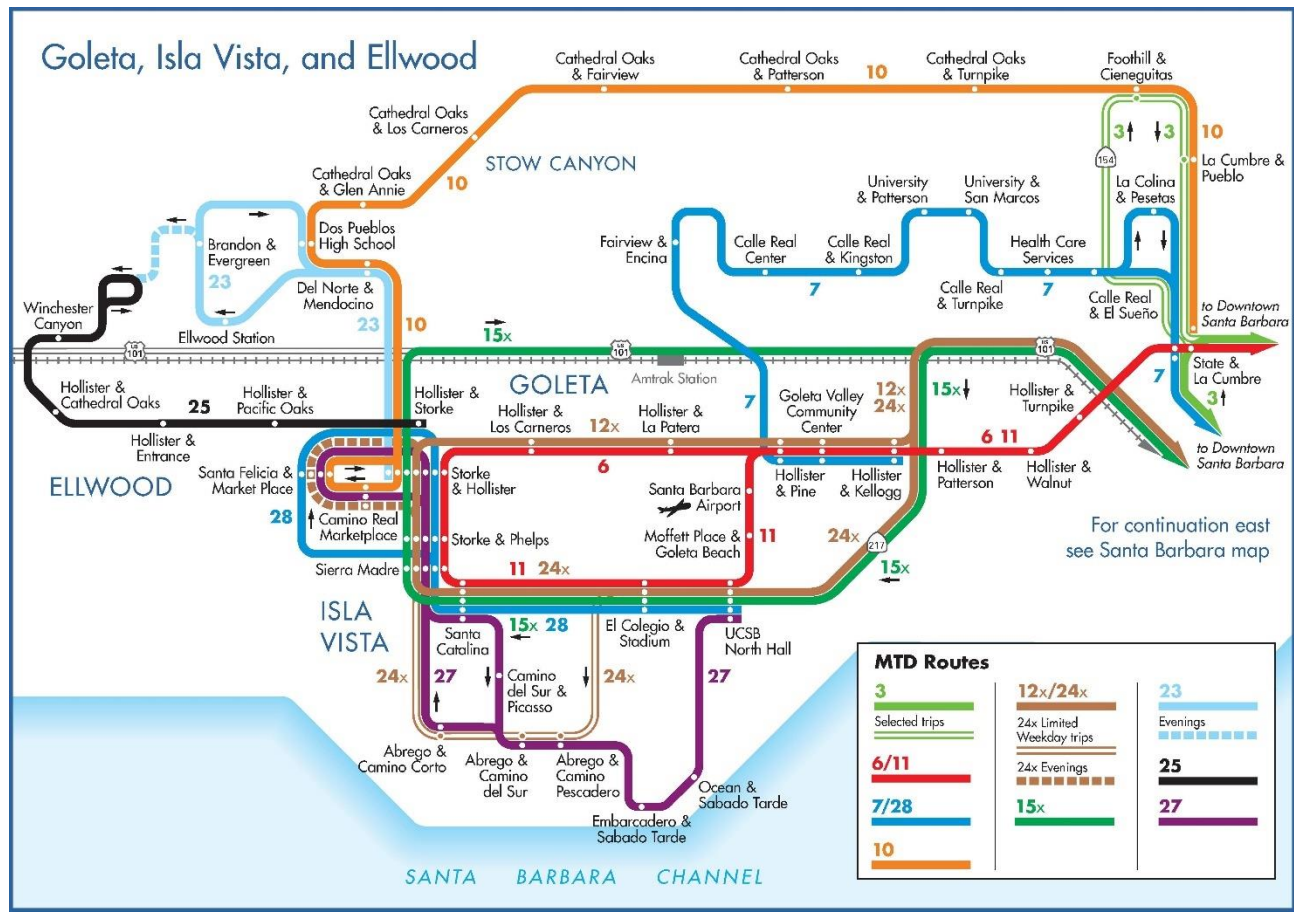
Goleta, Isla Vista, and Ellwood

Cathedral Oaks & Fairview
Cathedral Oaks & Patterson
10
Cathedral Oaks & Turnpike
Foothill & Cieneguitas
Cathedral Oaks & Los Carneros
STOW CANYON
3 3
10
154
La Cumbre & Pueblo
Cathedral Oaks & Glen Annie
10
University & Patterson
University & San Marcos
La Colina & Pesetas
Brandon & Evergreen
23
Dos Pueblos High School
Fairview & Encina
Calle Real Center
Calle Real & Kingston
Health Care Services
Del Norte & Mendocino
7
Calle Real & Turnpike
7
Calle Real & El Sueño
to Downtown Santa Barbara
Winchester Canyon
Ellwood Station
23
10
15x
101
101
101
Amtrak Station
State & La Cumbre
Hollister & Cathedral Oaks
25
Hollister & Pacific Oaks
Hollister & Storke
GOLETA
7
Goleta Valley Community Center
12x 24x
15x
Hollister & Turnpike
7
3
Hollister & Entrance
Hollister & Los Carneros
12x
Hollister & La Patera
6 11
to Downtown Santa Barbara
ELLWOOD
Santa Felicia & Market Place
Storke & Hollister
6
Santa Barbara Airport
Hollister & Pine
Hollister & Kellogg
Hollister & Patterson
Hollister & Walnut
28
Camino Real Marketplace
Storke & Phelps
Moffett Place & Goleta Beach
11
24x
217
For continuation east see Santa Barbara map
Sierra Madre
11 24x
15x
ISLA VISTA
Santa Catalina
15x 28
El Colegio & Stadium
UCSB North Hall
24x
27
Camino del Sur & Picasso
24x
27
Abrego & Camino Corto
Abrego & Camino del Sur
Abrego & Camino Pescadero
Ocean & Sabado Tarde
Embarcadero & Sabado Tarde
SANTA BARBARA CHANNEL

MTD Routes
3
Selected trips
6/11
7/28
10
12x/24x
24x Limited Weekday trips
24x Evenings
15x
23
Evenings
25
27